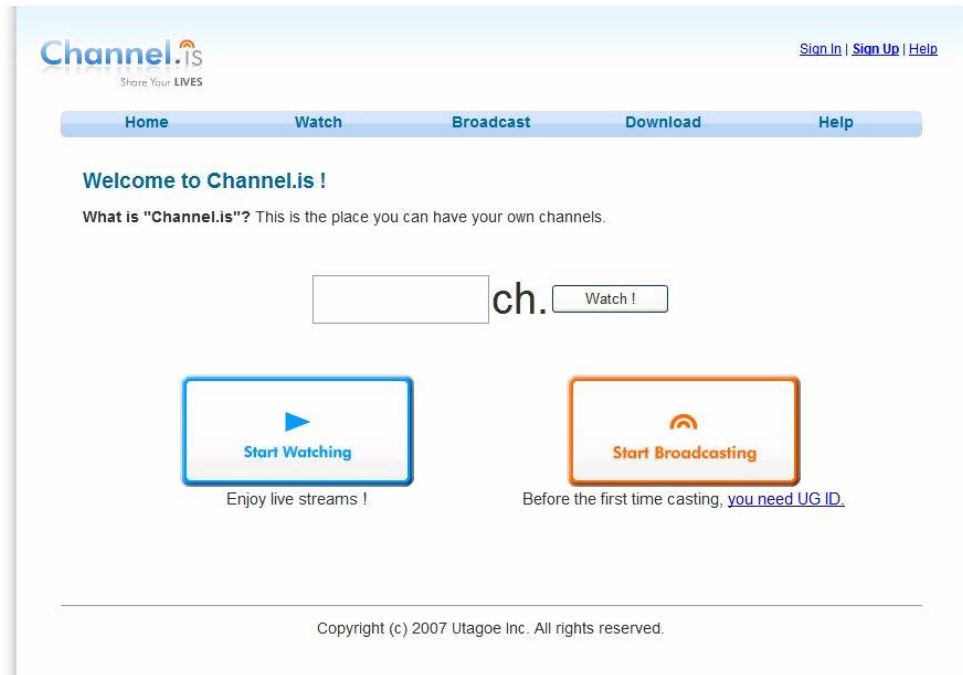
Channel.is
Share Your LIVES

Sign In | Sign Up | Help

Home Watch Broadcast Download Help

Welcome to Channel.is !

What is "Channel.is"? This is the place you can have your own channels.

ch. Watch !

Start Watching
Enjoy live streams !

Start Broadcasting
Before the first time casting, you need UG ID.

Copyright (c) 2007 Utagoe Inc. All rights reserved.